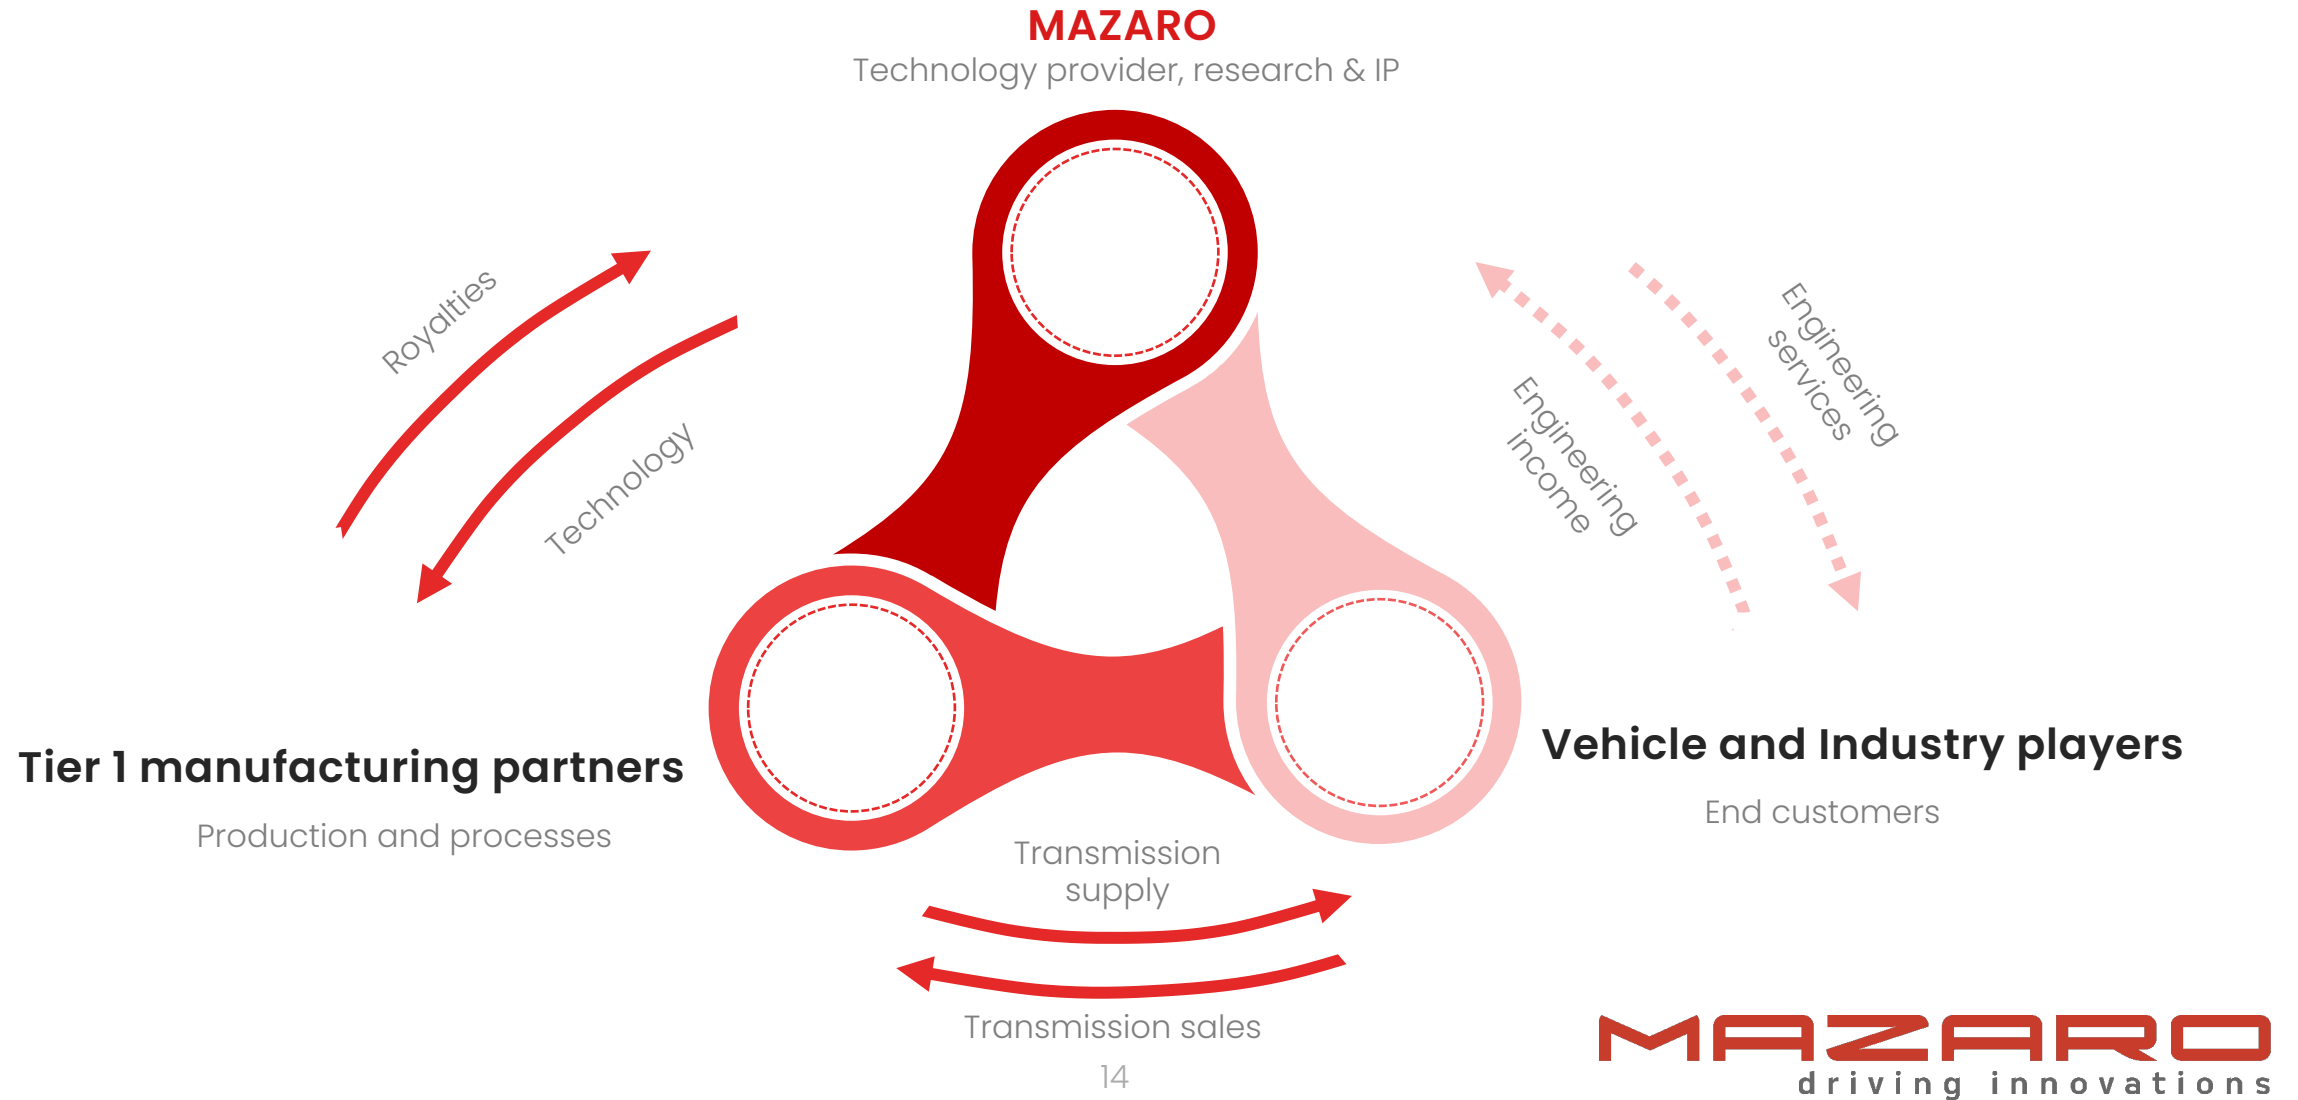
MAZARO
Technology provider, research & IP

Royalties

Technology

Engineering services

Engineering income

Tier 1 manufacturing partners

Production and processes

Vehicle and Industry players

End customers

Transmission supply

Transmission sales

14

MAZARO
driving innovations